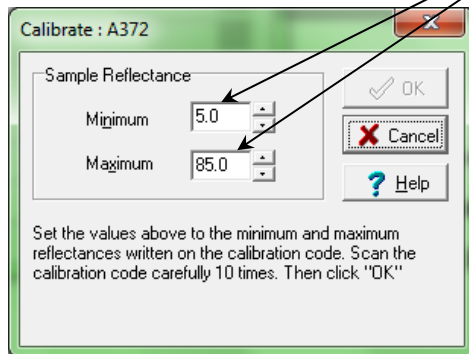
Calibrate : A372

Sample Reflectance

Minimum 5.0

Maximum 85.0

OK

Cancel

Help

Set the values above to the minimum and maximum reflectances written on the calibration code. Scan the calibration code carefully 10 times. Then click "OK"